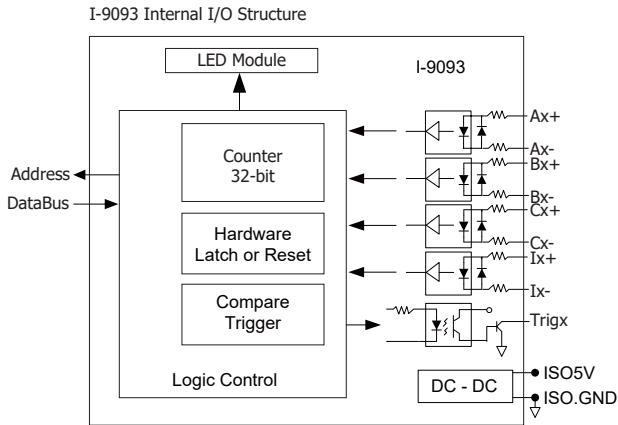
I-9093 Internal I/O Structure

LED Module

I-9093

Counter
32-bit

Hardware
Latch or Reset

Compare
Trigger

Logic Control

Address

DataBus

Ax+

Ax-

Bx+

Bx-

Cx+

Cx-

Ix+

Ix-

Trigx

DC - DC

ISO5V

ISO.GND